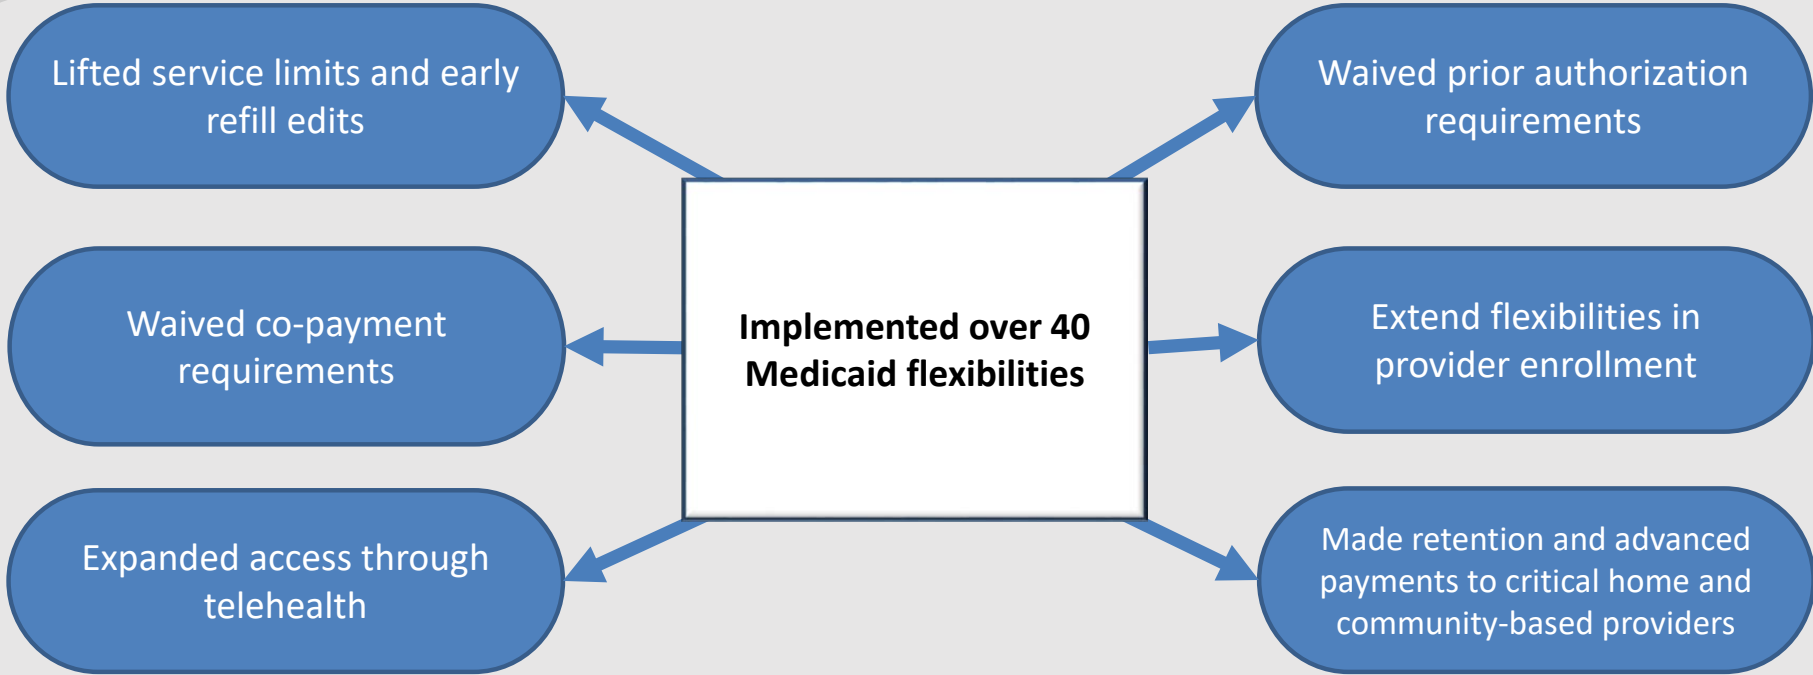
Lifted service limits and early refill edits

Waived prior authorization requirements

Waived co-payment requirements

Implemented over 40 Medicaid flexibilities

Extend flexibilities in provider enrollment

Expanded access through telehealth

Made retention and advanced payments to critical home and community-based providers